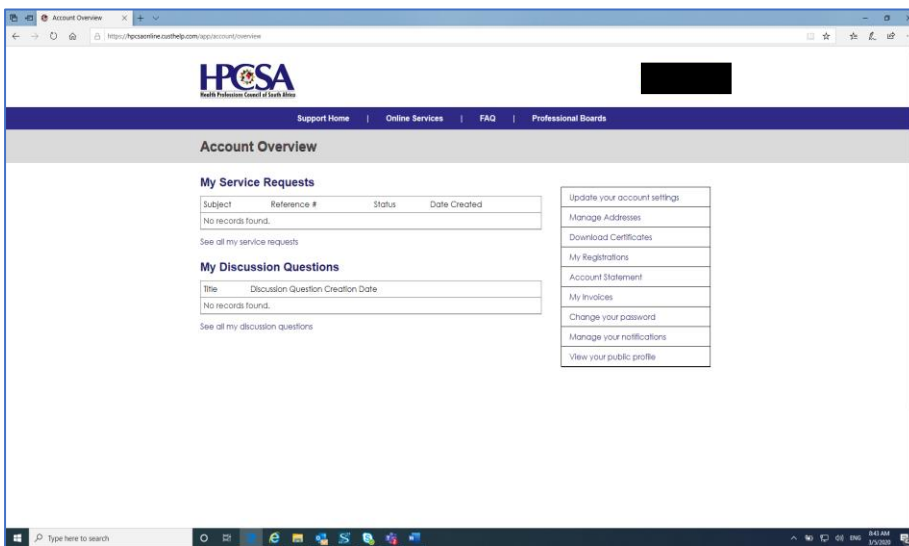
Account Overview

https://hpcsaonline.custhelp.com/app/account/overview

HPCSA
Health Professions Council of South Africa

Support Home | Online Services | FAQ | Professional Boards

Account Overview

My Service Requests

| Subject | Reference # | Status | Date Created |
|---|---|---|---|
| No records found. | | | |

See all my service requests

My Discussion Questions

| Title | Discussion Question Creation Date |
|---|---|
| No records found. | |

See all my discussion questions

Update your account settings
Manage Addresses
Download Certificates
My Registrations
Account Statement
My Invoices
Change your password
Manage your notifications
View your public profile

Type here to search

ENG 8:41 AM 1/5/2020